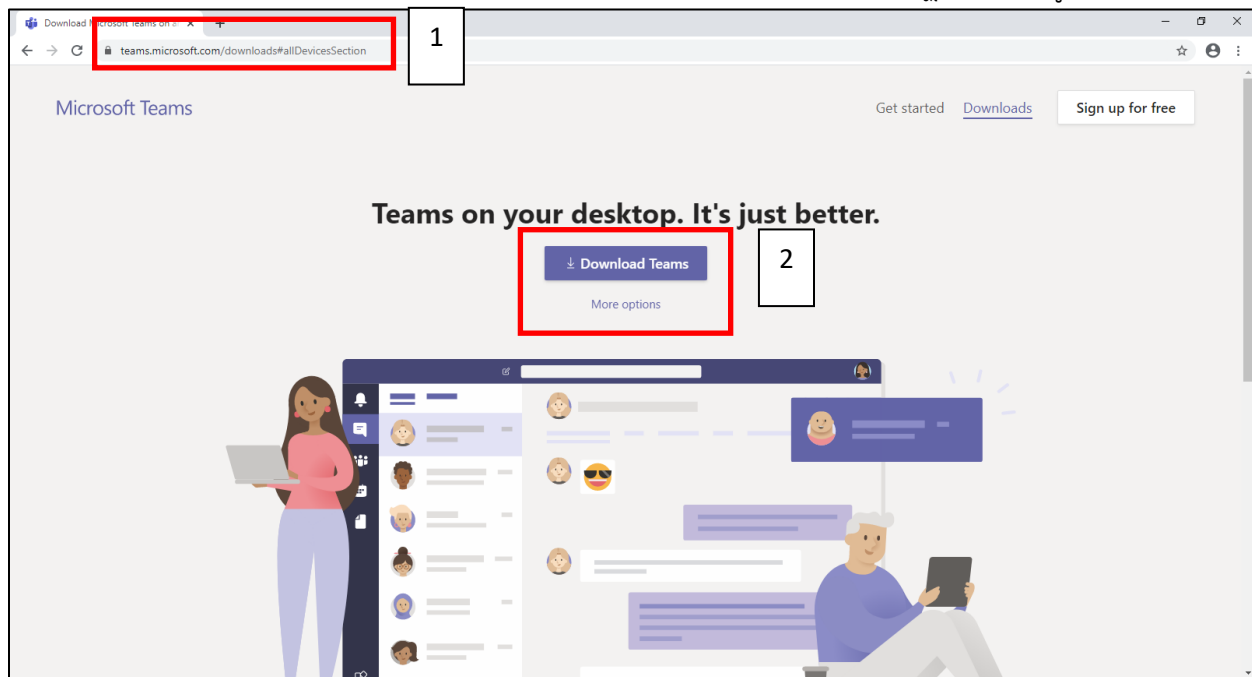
Download Microsoft Teams on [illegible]

teams.microsoft.com/downloads#allDevicesSection

1

Microsoft Teams

Get started Downloads Sign up for free

Teams on your desktop. It's just better.

Download Teams

More options

2